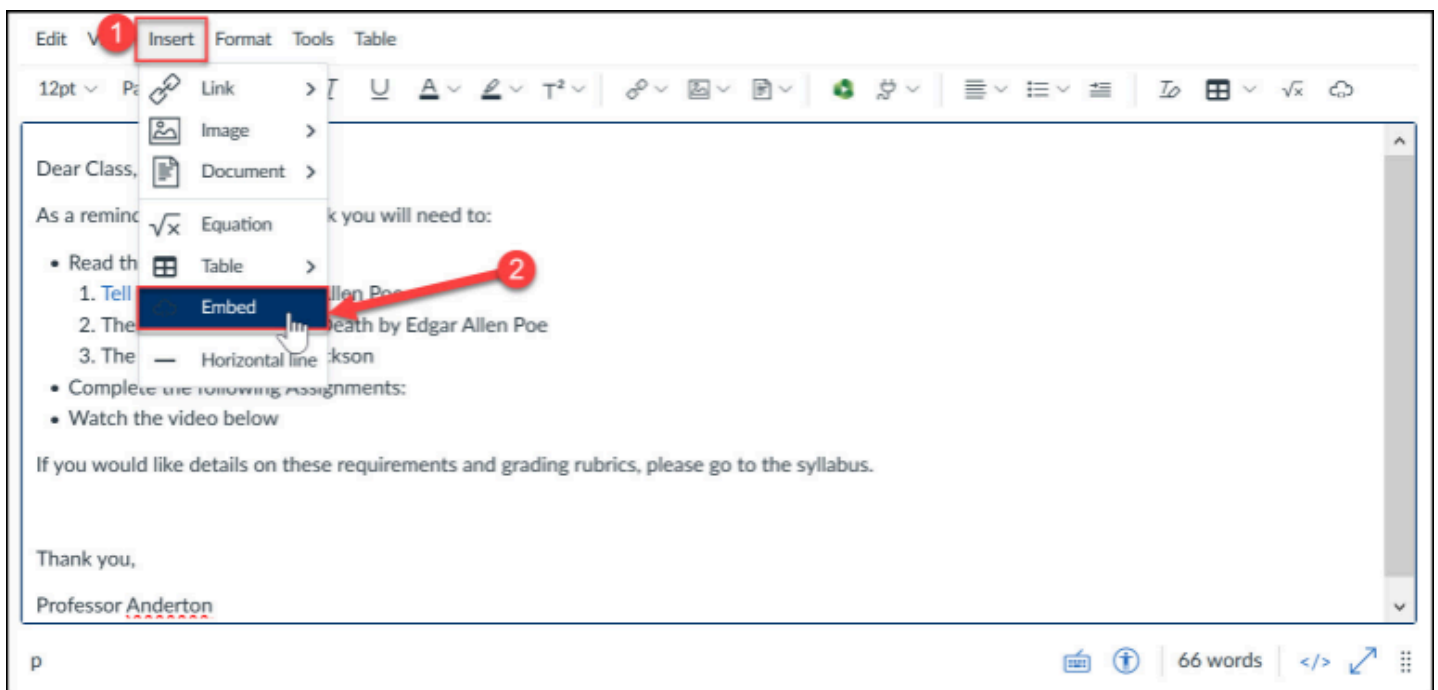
Edit V 1 Insert Format Tools Table

12pt Pa Link > Image > Document > Equation Table > Embed 2 Horizontal line

Dear Class,

As a reminc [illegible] k you will need to:

• Read th
1. Tell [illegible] llen Poe
2. The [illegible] eath by Edgar Allen Poe
3. The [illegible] kson
• Complete the following Assignments:
• Watch the video below

If you would like details on these requirements and grading rubrics, please go to the syllabus.

Thank you,

Professor Anderton

p

66 words </>